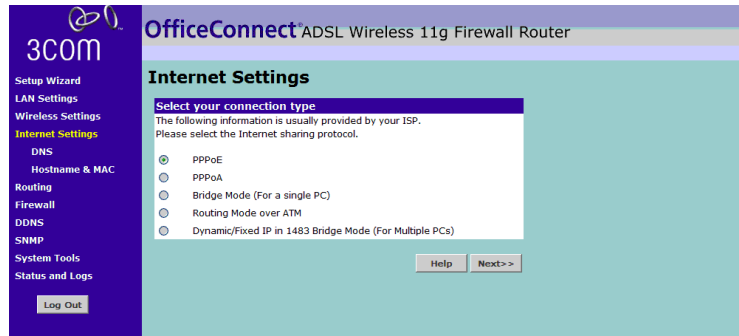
3com

OfficeConnect® ADSL Wireless 11g Firewall Router

Setup Wizard
LAN Settings
Wireless Settings
Internet Settings
DNS
Hostname & MAC
Routing
Firewall
DDNS
SNMP
System Tools
Status and Logs

Log Out

Internet Settings

Select your connection type
The following information is usually provided by your ISP.
Please select the Internet sharing protocol.

PPPoE
PPPoA
Bridge Mode (For a single PC)
Routing Mode over ATM
Dynamic/Fixed IP in 1483 Bridge Mode (For Multiple PCs)

Help
Next>>